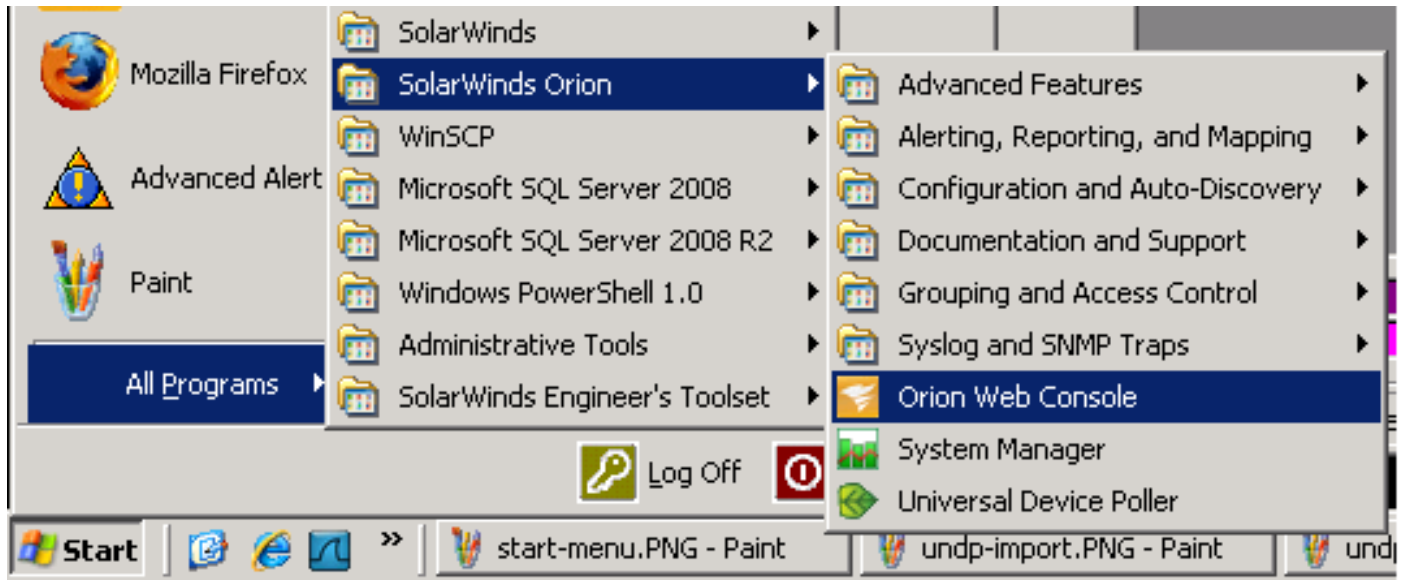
Mozilla Firefox

Advanced Alert

Paint

All Programs

SolarWinds
SolarWinds Orion
WinSCP
Microsoft SQL Server 2008
Microsoft SQL Server 2008 R2
Windows PowerShell 1.0
Administrative Tools
SolarWinds Engineer's Toolset

Advanced Features
Alerting, Reporting, and Mapping
Configuration and Auto-Discovery
Documentation and Support
Grouping and Access Control
Syslog and SNMP Traps
Orion Web Console
System Manager
Universal Device Poller

Log Off

Start
start-menu.PNG - Paint
undp-import.PNG - Paint
und